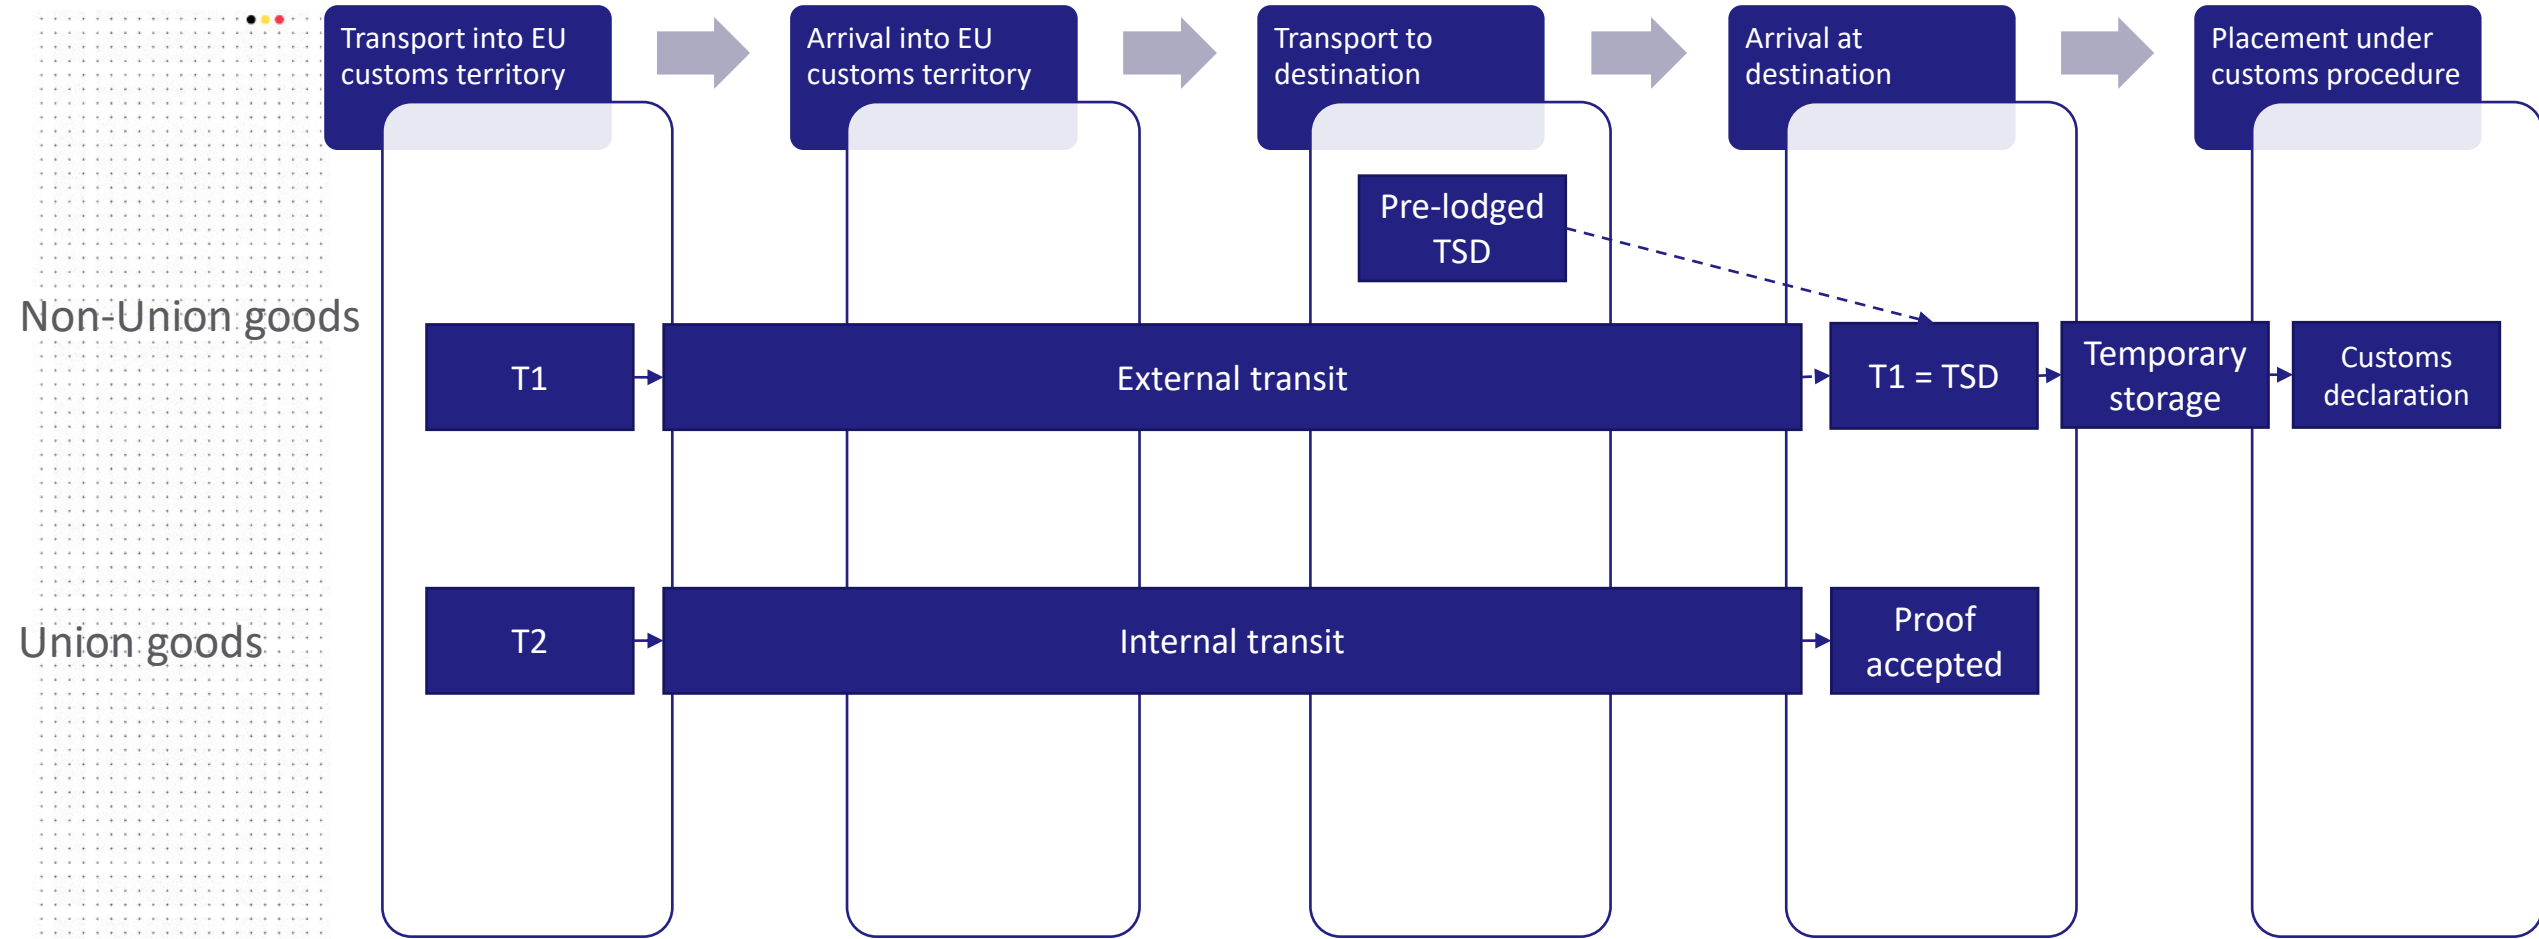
Transport into EU customs territory

Arrival into EU customs territory

Transport to destination

Arrival at destination

Placement under customs procedure

Pre-lodged TSD

Non-Union goods

T1

External transit

T1 = TSD

Temporary storage

Customs declaration

Union goods

T2

Internal transit

Proof accepted